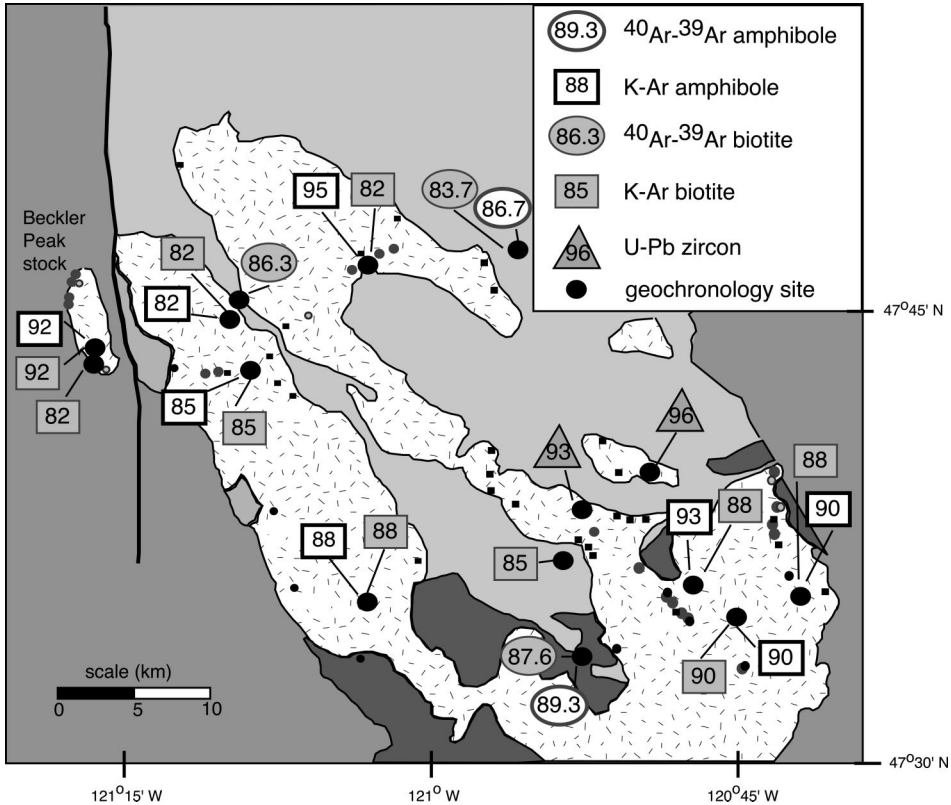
89.3 $^{40}Ar$-$^{39}Ar$ amphibole
88 K-Ar amphibole
86.3 $^{40}Ar$-$^{39}Ar$ biotite
85 K-Ar biotite
96 U-Pb zircon
geochronology site

Beckler Peak stock

92
92
82
82
82
86.3
85
85
95
82
83.7
86.7
47$^{o}$45' N
93
96
88
90
93
88
85
88
88
87.6
89.3
90
90

scale (km)
0 5 10

121$^{o}$15' W
121$^{o}$ W
120$^{o}$45' W
47$^{o}$30' N